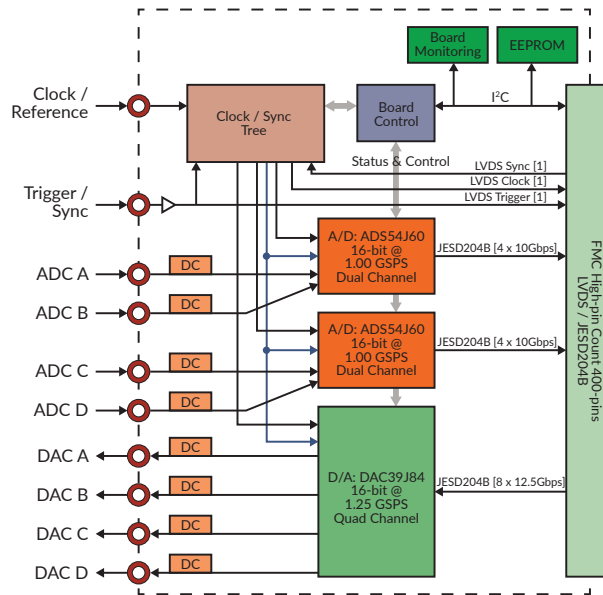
Board Monitoring

EEPROM

Clock / Reference

Clock / Sync Tree

Board Control

I$^2$C

Status & Control

LVDS Sync [1]

LVDS Clock [1]

LVDS Trigger [1]

Trigger / Sync

ADC A

DC

A/D: ADS54J60
16-bit @
1.00 GSPS
Dual Channel

JESD204B [4 x 10Gbps]

ADC B

DC

ADC C

DC

A/D: ADS54J60
16-bit @
1.00 GSPS
Dual Channel

JESD204B [4 x 10Gbps]

ADC D

DC

DAC A

DC

D/A: DAC39J84
16-bit @
1.25 GSPS
Quad Channel

JESD204B [8 x 12.5Gbps]

DAC B

DC

DAC C

DC

DAC D

DC

FMC High-pin Count 400-pins
LVDS / JESD204B